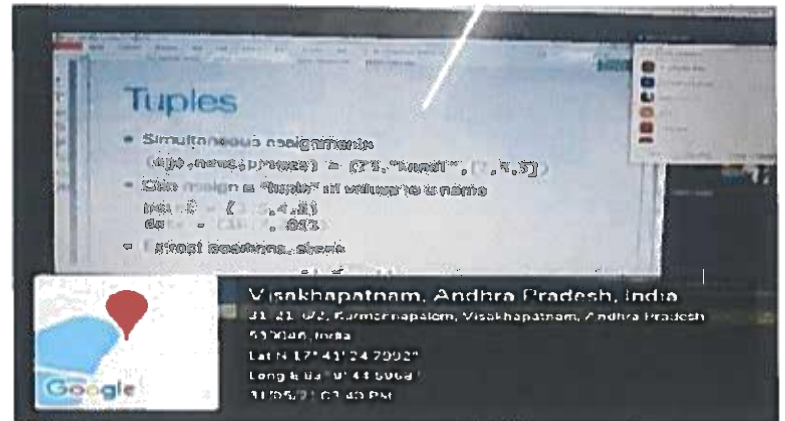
Tuples

• Simultaneous assignments
(age, name, primes) = (23, "Kunal", [2, 3, 5])
• Can assign a "tuple" of values to a name
point = (3.5, 4.2)
date = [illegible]
• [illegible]

Visakhapatnam, Andhra Pradesh, India
31-21-102, Karmanapalem, Visakhapatnam, Andhra Pradesh
530046, India
Lat N 17° 41' 24.7992"
Long E 83° 14' 4.5068"
31/05/21 01:40 PM

Google